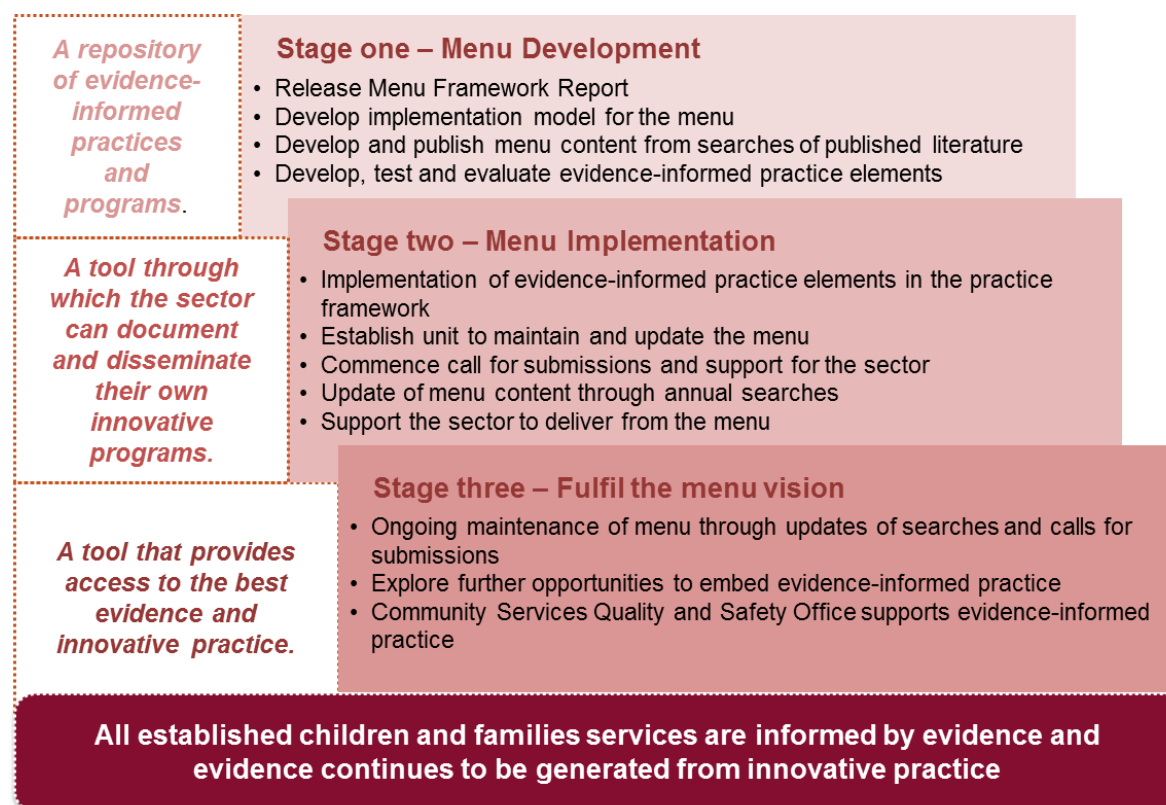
A repository of evidence-informed practices and programs.

Stage one – Menu Development

- Release Menu Framework Report
- Develop implementation model for the menu
- Develop and publish menu content from searches of published literature
- Develop, test and evaluate evidence-informed practice elements

A tool through which the sector can document and disseminate their own innovative programs.

Stage two – Menu Implementation

- Implementation of evidence-informed practice elements in the practice framework
- Establish unit to maintain and update the menu
- Commence call for submissions and support for the sector
- Update of menu content through annual searches
- Support the sector to deliver from the menu

A tool that provides access to the best evidence and innovative practice.

Stage three – Fulfil the menu vision

- Ongoing maintenance of menu through updates of searches and calls for submissions
- Explore further opportunities to embed evidence-informed practice
- Community Services Quality and Safety Office supports evidence-informed practice

All established children and families services are informed by evidence and evidence continues to be generated from innovative practice